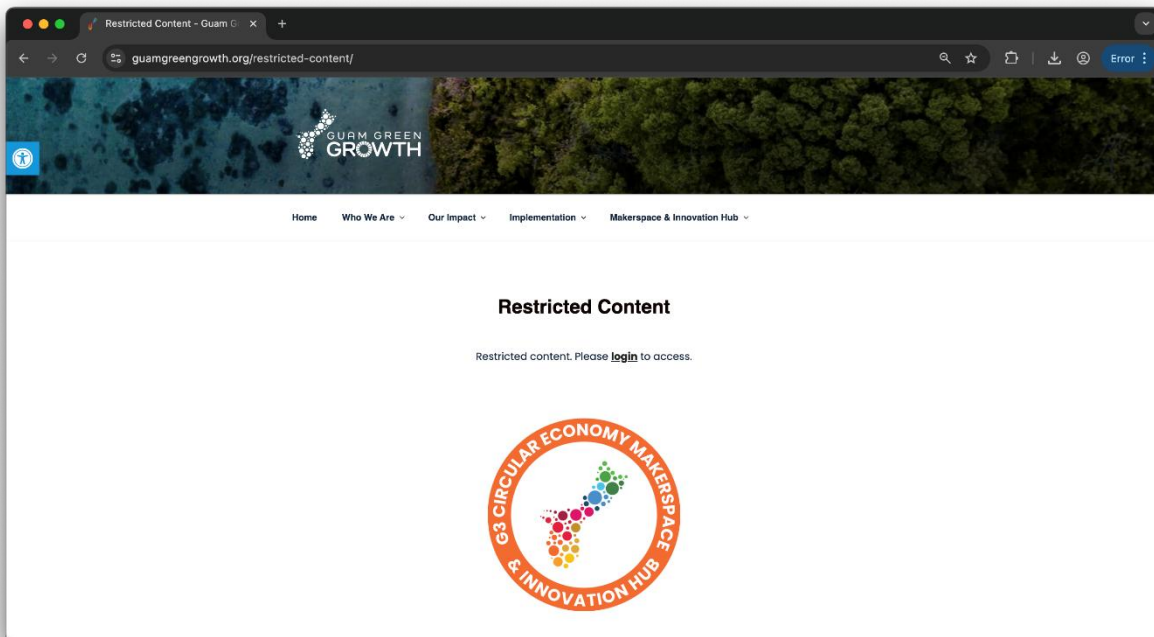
Restricted Content - Guam G

guamgreengrowth.org/restricted-content/

Error

GUAM GREEN
GROWTH

Home Who We Are Our Impact Implementation Makerspace & Innovation Hub

Restricted Content

Restricted content. Please **login** to access.

G3 CIRCULAR ECONOMY MAKERSPACE & INNOVATION HUB